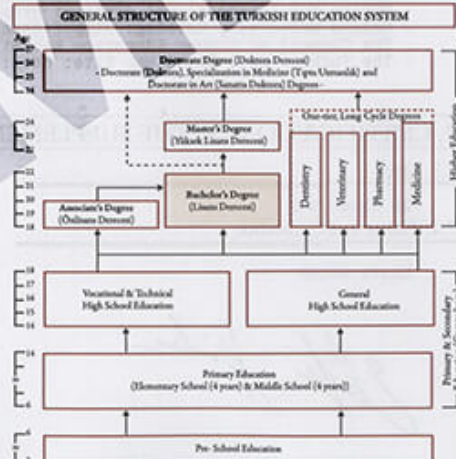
GENERAL STRUCTURE OF THE TURKISH EDUCATION SYSTEM

Age
27
26
25
24

Doctorate Degree (Doktora Derecesi)
- Doctorate (Doktora), Specialization in Medicine (Tıpta Uzmanlık) and Doctorate in Art (Sanatta Doktora) Degree -

24
23

Master's Degree
(Yüksek Lisans Derecesi)

One-tier, Long Cycle Degrees

22
21
20
19
18

Associate's Degree
(Önlisans Derecesi)

Bachelor's Degree
(Lisans Derecesi)

Dentistry

Veterinary

Pharmacy

Medicine

Higher Education

18
17
16
15
14

Vocational & Technical
High School Education

General
High School Education

14

6

Primary Education
(Elementary School (4 years) & Middle School (4 years))

Primary & Secondary

6

Pre- School Education